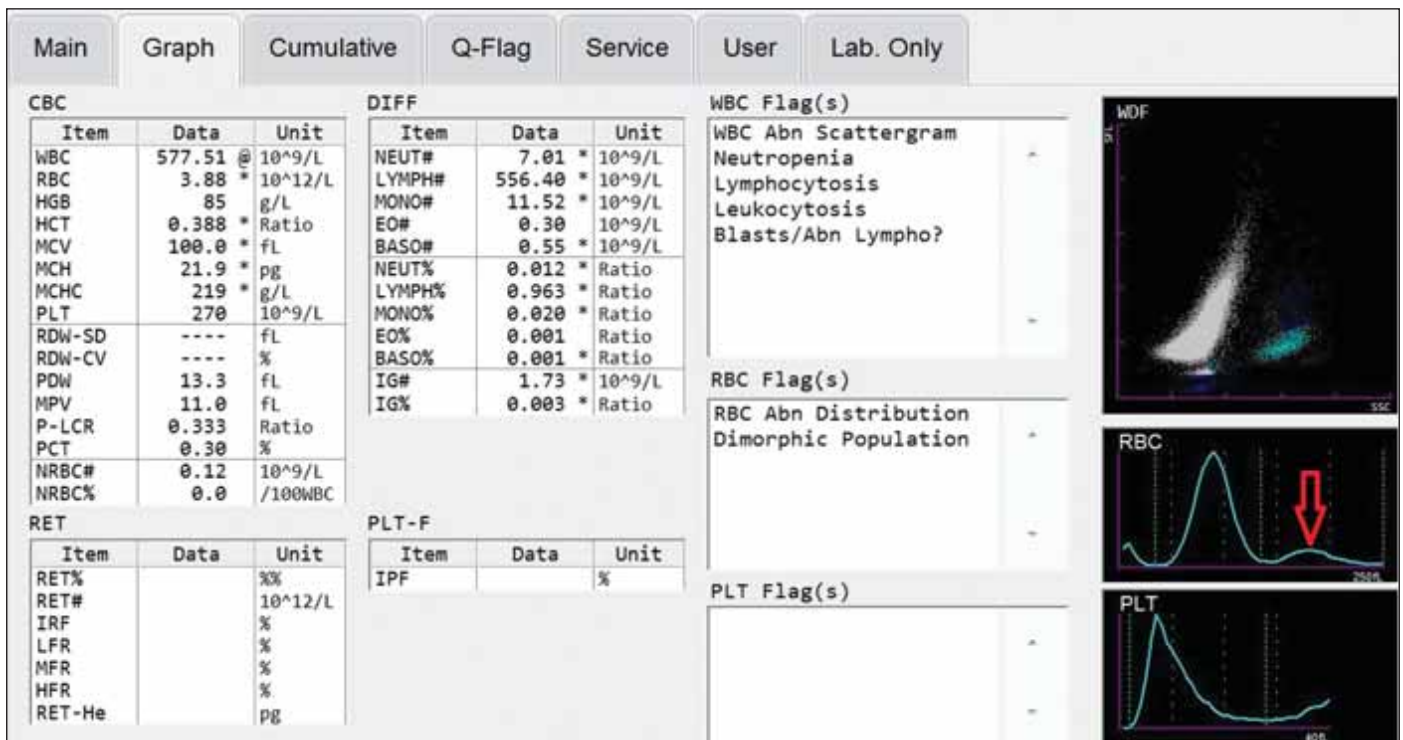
Main | Graph | Cumulative | Q-Flag | Service | User | Lab. Only

CBC

| Item | Data | Unit |
|---|---|---|
| WBC | 577.51 @ | 10^9/L |
| RBC | 3.88 * | 10^12/L |
| HGB | 85 | g/L |
| HCT | 0.388 * | Ratio |
| MCV | 100.0 * | fL |
| MCH | 21.9 * | pg |
| MCHC | 219 * | g/L |
| PLT | 270 | 10^9/L |
| RDW-SD | ---- | fL |
| RDW-CV | ---- | % |
| PDW | 13.3 | fL |
| MPV | 11.0 | fL |
| P-LCR | 0.333 | Ratio |
| PCT | 0.30 | % |
| NRBC# | 0.12 | 10^9/L |
| NRBC% | 0.0 | /100WBC |

DIFF

| Item | Data | Unit |
|---|---|---|
| NEUT# | 7.01 * | 10^9/L |
| LYMPH# | 556.40 * | 10^9/L |
| MONO# | 11.52 * | 10^9/L |
| EO# | 0.30 | 10^9/L |
| BASO# | 0.55 * | 10^9/L |
| NEUT% | 0.012 * | Ratio |
| LYMPH% | 0.963 * | Ratio |
| MONO% | 0.020 * | Ratio |
| EO% | 0.001 | Ratio |
| BASO% | 0.001 * | Ratio |
| IG# | 1.73 * | 10^9/L |
| IG% | 0.003 * | Ratio |

WBC Flag(s)
WBC Abn Scattergram
Neutropenia
Lymphocytosis
Leukocytosis
Blasts/Abn Lympho?

RBC Flag(s)
RBC Abn Distribution
Dimorphic Population

PLT Flag(s)

RET

| Item | Data | Unit |
|---|---|---|
| RET% | | %% |
| RET# | | 10^12/L |
| IRF | | % |
| LFR | | % |
| MFR | | % |
| HFR | | % |
| RET-He | | pg |

PLT-F

| Item | Data | Unit |
|---|---|---|
| IPF | | % |

WDF
SFL
SSC
RBC
250fL
PLT
40fL